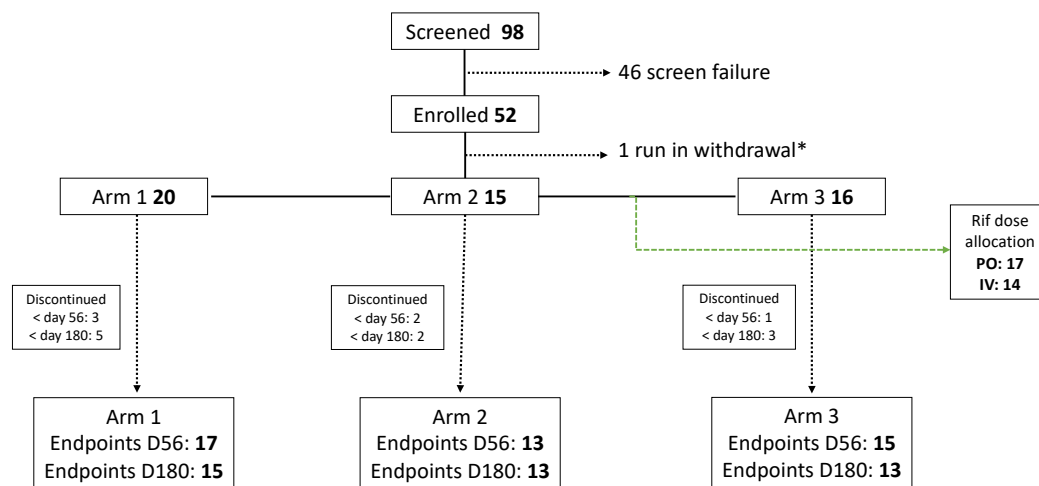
Screened **98**

46 screen failure

Enrolled **52**

1 run in withdrawal*

Arm 1 **20**

Arm 2 **15**

Arm 3 **16**

Rif dose allocation
**PO: 17**
**IV: 14**

Discontinued
< day 56: 3
< day 180: 5

Discontinued
< day 56: 2
< day 180: 2

Discontinued
< day 56: 1
< day 180: 3

Arm 1
Endpoints D56: **17**
Endpoints D180: **15**

Arm 2
Endpoints D56: **13**
Endpoints D180: **13**

Arm 3
Endpoints D56: **15**
Endpoints D180: **13**